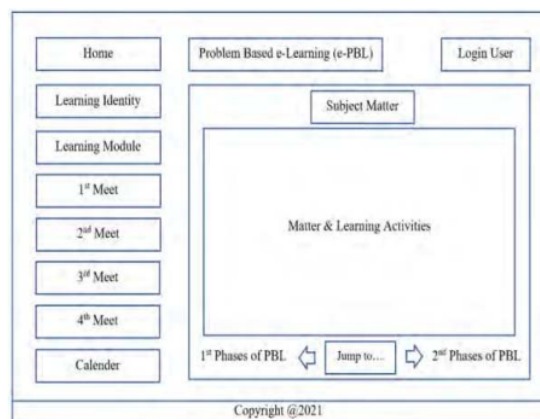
Home

Problem Based e-Learning (e-PBL)

Login User

Learning Identity

Learning Module

1$^{st}$ Meet

2$^{nd}$ Meet

3$^{rd}$ Meet

4$^{th}$ Meet

Calender

Subject Matter

Matter & Learning Activities

1$^{st}$ Phases of PBL

Jump to....

2$^{nd}$ Phases of PBL

Copyright @2021